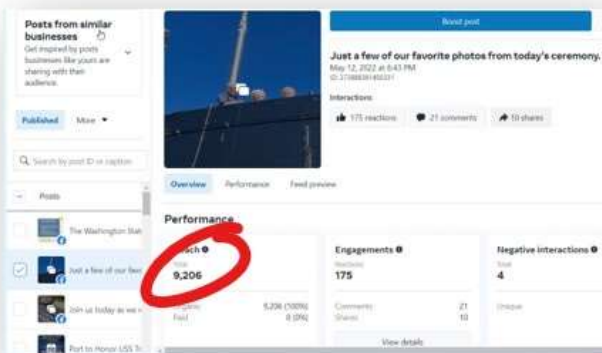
Posts from similar businesses

Get inspired by posts businesses like yours are sharing with their audience.

Published

More ▾

Search by post ID or caption

Posts

The Washington Stat

Just a few of our fav

Join us today as we

Port to Honor USS Tr

Boost post

Just a few of our favorite photos from today's ceremony.

May 12, 2022 at 6:43 PM

ID: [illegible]

Interactions

175 reactions

21 comments

10 shares

Overview

Performance

Feed preview

Performance

Reach

Total

9,206

Organic 9,206 (100%)

Paid 0 (0%)

Engagements

Reactions

175

Comments 21

Shares 10

View details

Negative interactions

Total

4

Unlike